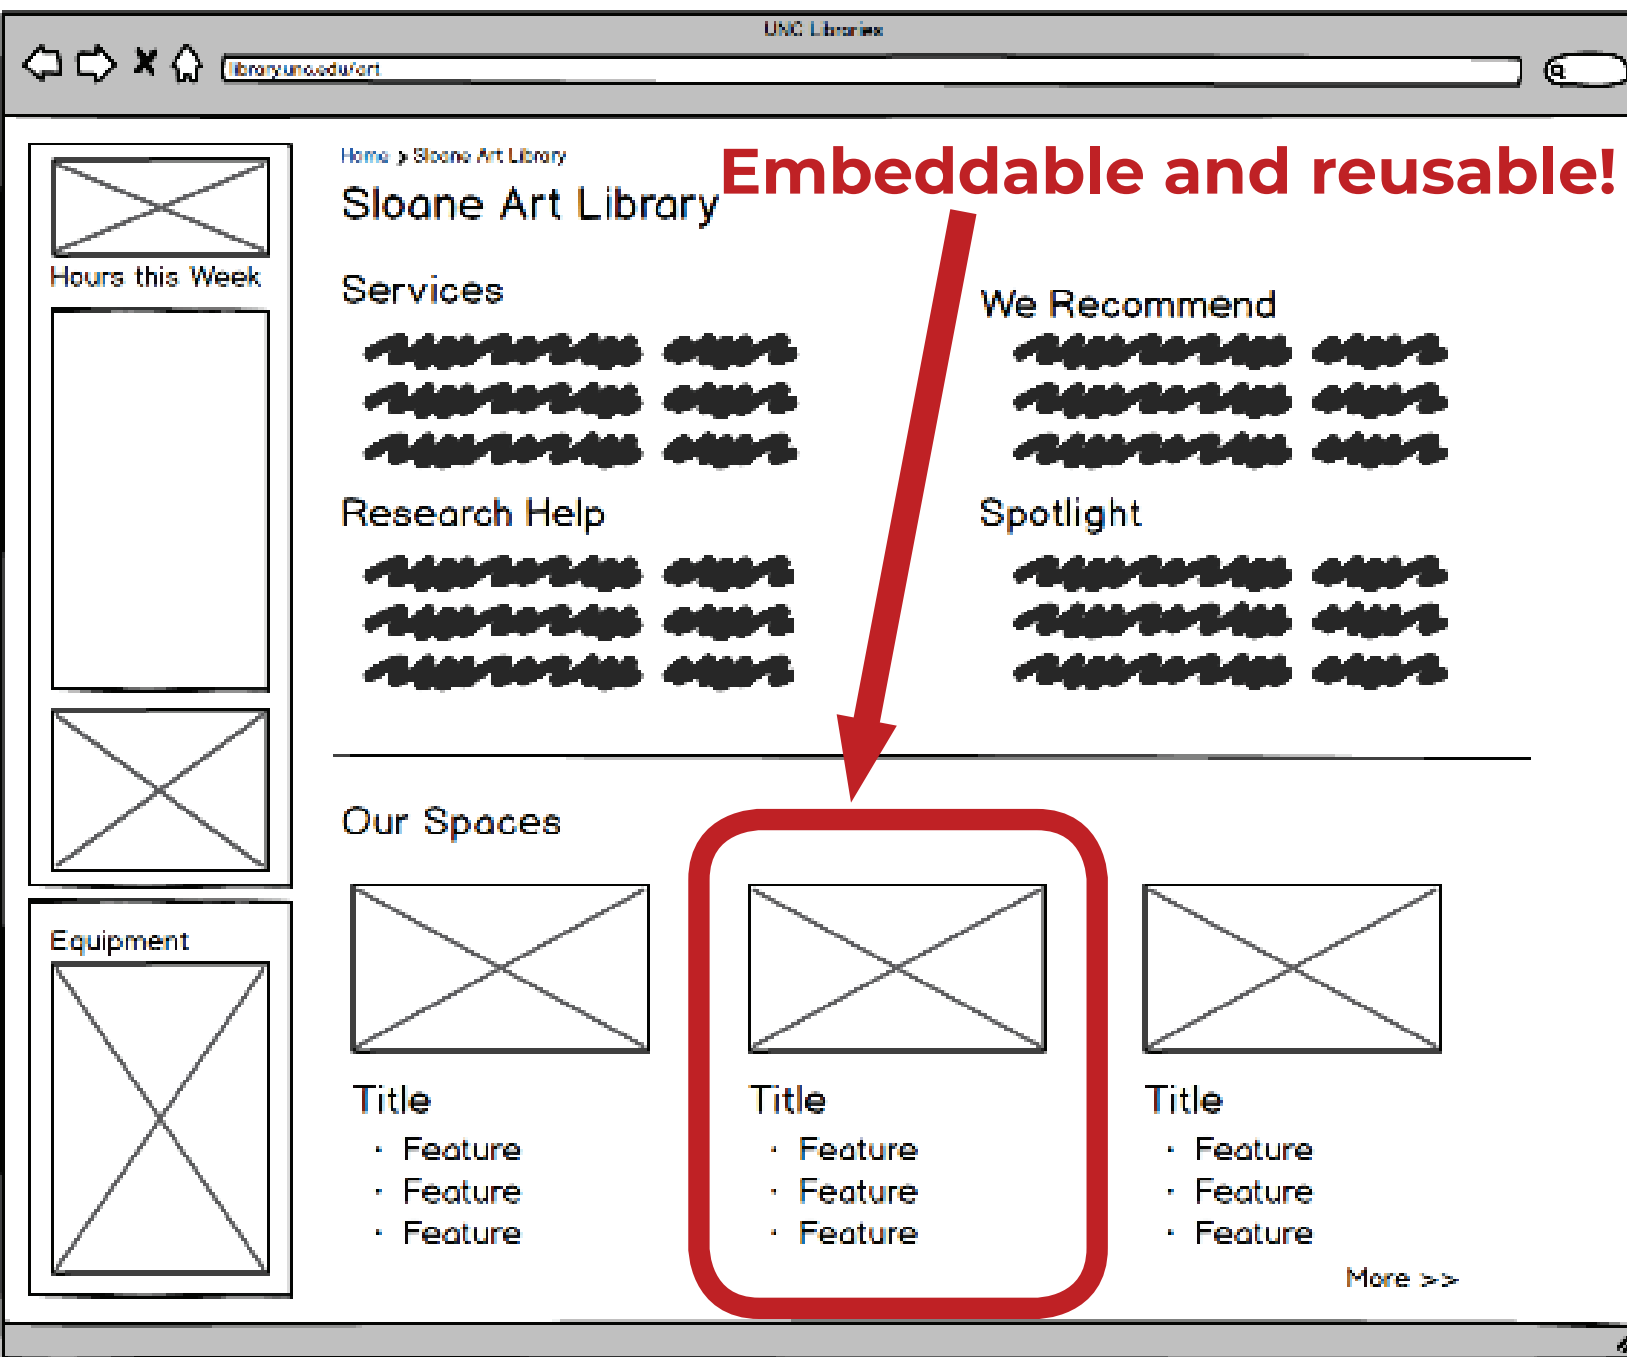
UNC Libraries

library.unc.edu/art

Home > Sloane Art Library

Sloane Art Library

Embeddable and reusable!

Hours this Week

Services

We Recommend

Research Help

Spotlight

Our Spaces

Equipment

Title
• Feature
• Feature
• Feature

Title
• Feature
• Feature
• Feature

Title
• Feature
• Feature
• Feature

More >>